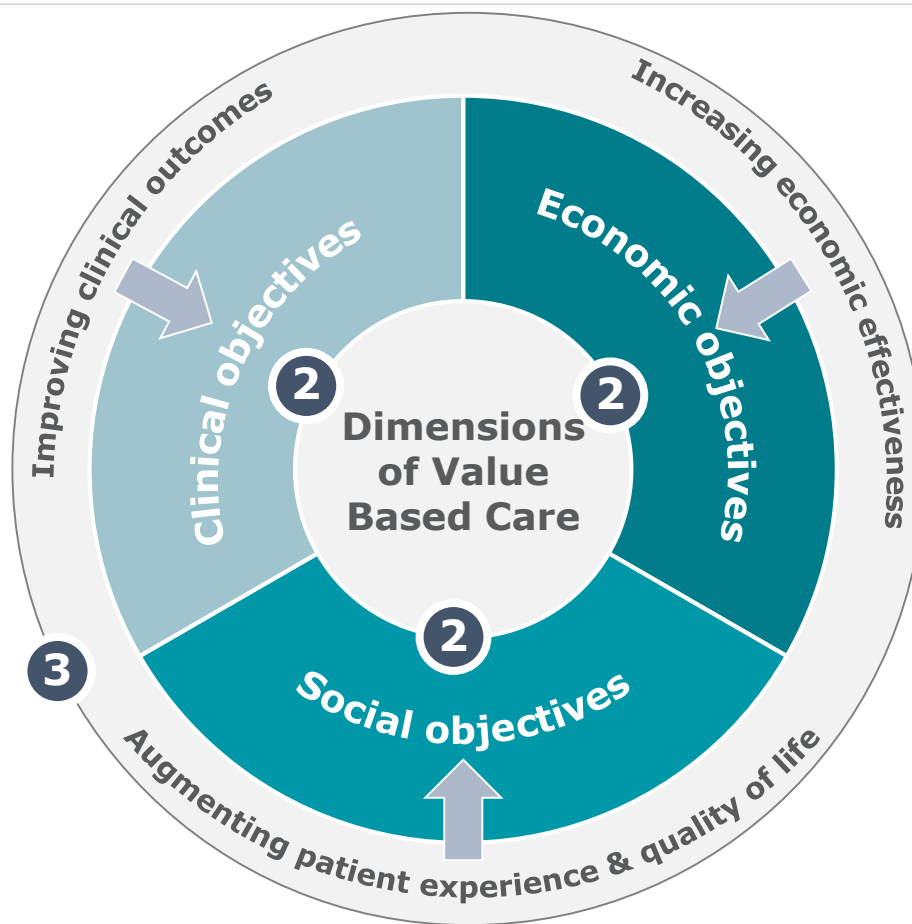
Improving clinical outcomes

Increasing economic effectiveness

Clinical objectives

Economic objectives

2

2

Dimensions of Value Based Care

2

Social objectives

3

Augmenting patient experience & quality of life